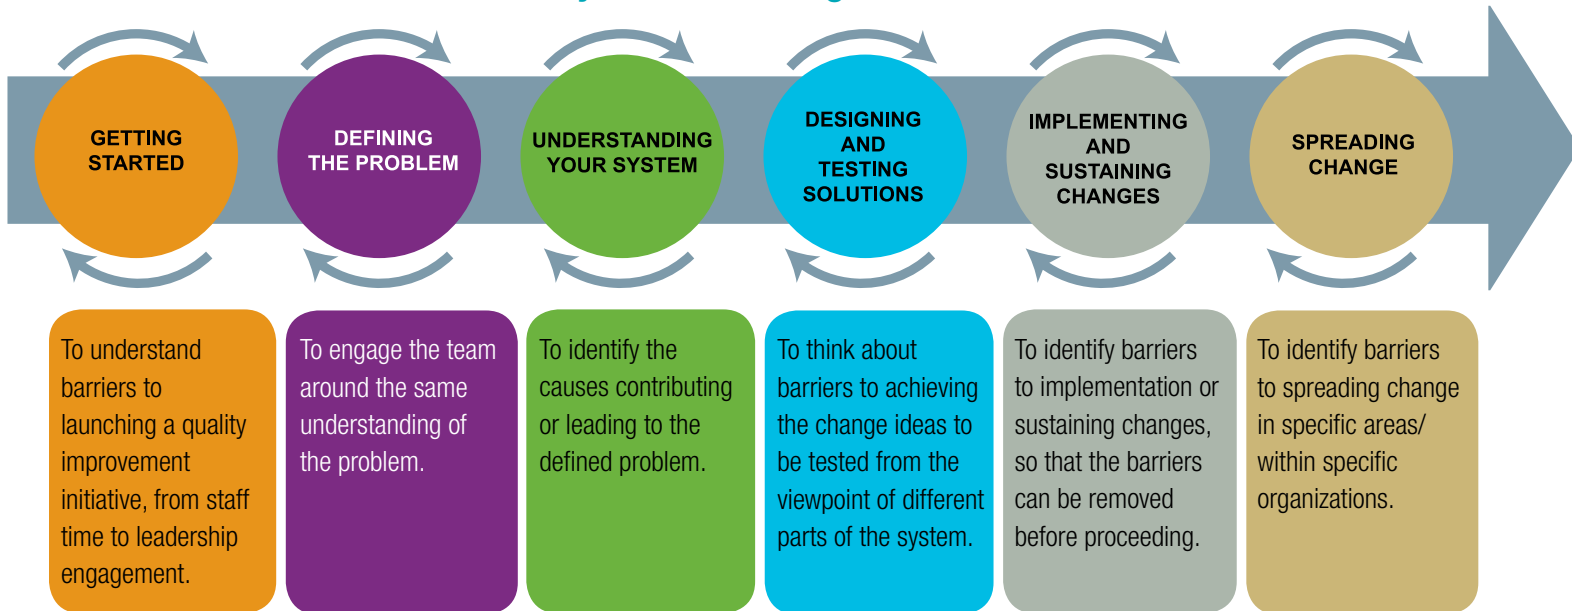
GETTING STARTED

DEFINING THE PROBLEM

UNDERSTANDING YOUR SYSTEM

DESIGNING AND TESTING SOLUTIONS

IMPLEMENTING AND SUSTAINING CHANGES

SPREADING CHANGE

To understand barriers to launching a quality improvement initiative, from staff time to leadership engagement.

To engage the team around the same understanding of the problem.

To identify the causes contributing or leading to the defined problem.

To think about barriers to achieving the change ideas to be tested from the viewpoint of different parts of the system.

To identify barriers to implementation or sustaining changes, so that the barriers can be removed before proceeding.

To identify barriers to spreading change in specific areas/ within specific organizations.